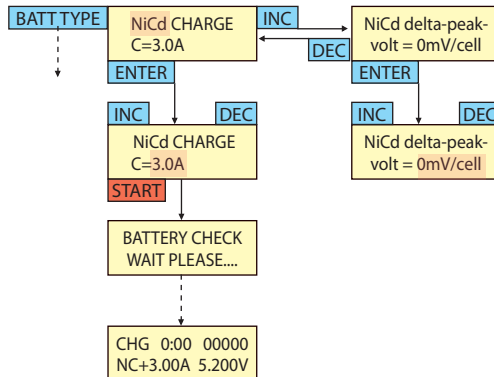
BATT.TYPE

NiCd CHARGE
C=3.0A

INC

DEC

NiCd delta-peak-
volt = 0mV/cell

ENTER

ENTER

INC

DEC

NiCd CHARGE
C=3.0A

INC

DEC

NiCd delta-peak-
volt = 0mV/cell

START

BATTERY CHECK
WAIT PLEASE....

CHG 0:00 00000
NC+3.00A 5.200V